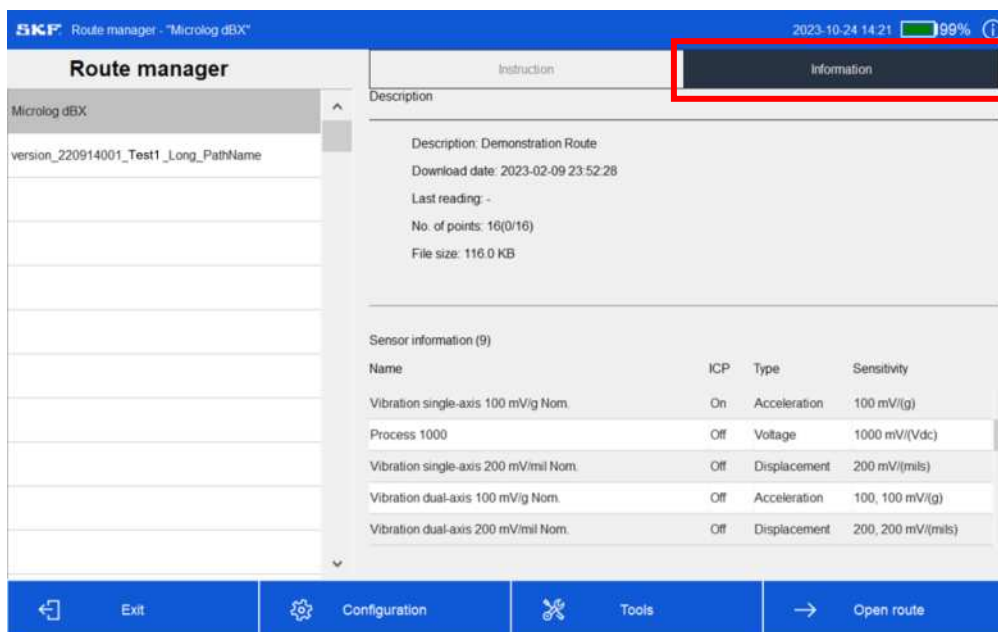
SKF Route manager - "Microlog dBX"

2023-10-24 14:21 99%

Route manager

Microlog dBX

version_220914001_Test1_Long_PathName

Instruction

Information

Description

Description: Demonstration Route

Download date: 2023-02-09 23:52:28

Last reading: -

No. of points: 16(0/16)

File size: 116.0 KB

Sensor information (9)

| Name | ICP | Type | Sensitivity |
|---|---|---|---|
| Vibration single-axis 100 mV/g Nom. | On | Acceleration | 100 mV/(g) |
| Process 1000 | Off | Voltage | 1000 mV/(Vdc) |
| Vibration single-axis 200 mV/mil Nom. | Off | Displacement | 200 mV/(mils) |
| Vibration dual-axis 100 mV/g Nom. | Off | Acceleration | 100, 100 mV/(g) |
| Vibration dual-axis 200 mV/mil Nom. | Off | Displacement | 200, 200 mV/(mils) |

Exit

Configuration

Tools

Open route